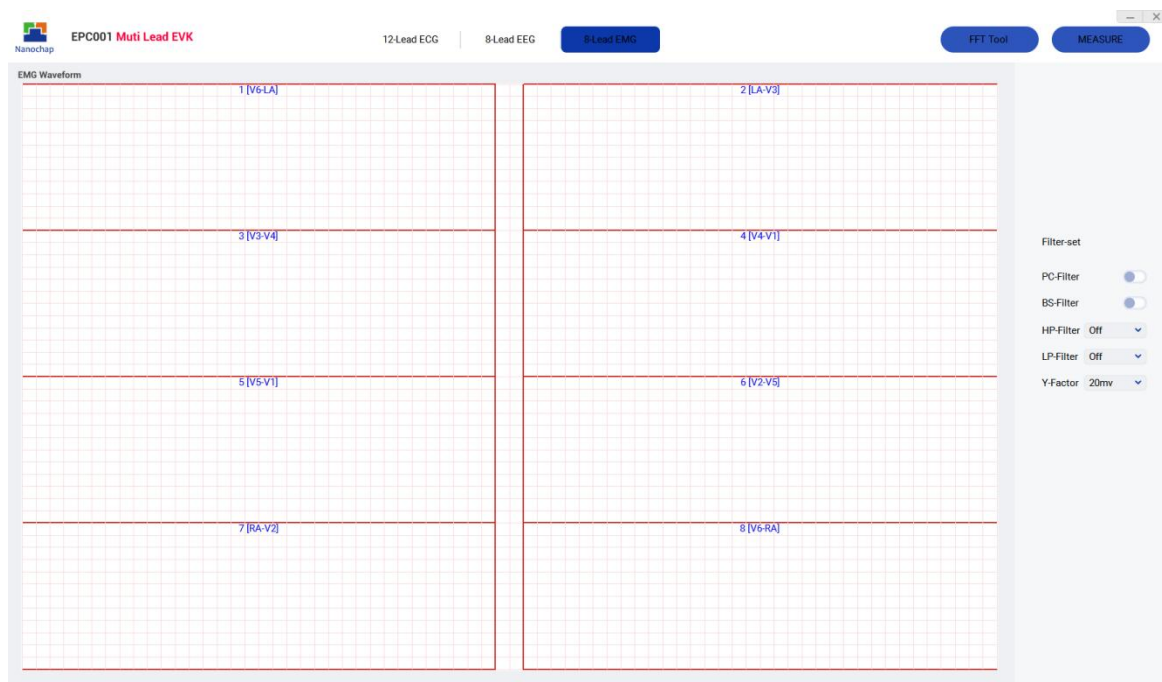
Nanochap

EPC001 Muti Lead EVK

12-Lead ECG

8-Lead EEG

8-Lead EMG

FFT Tool

MEASURE

EMG Waveform

1 [V6-LA]

2 [LA-V3]

3 [V3-V4]

4 [V4-V1]

5 [V5-V1]

6 [V2-V5]

7 [RA-V2]

8 [V6-RA]

Filter-set

PC-Filter

BS-Filter

HP-Filter Off

LP-Filter Off

Y-Factor 20mv